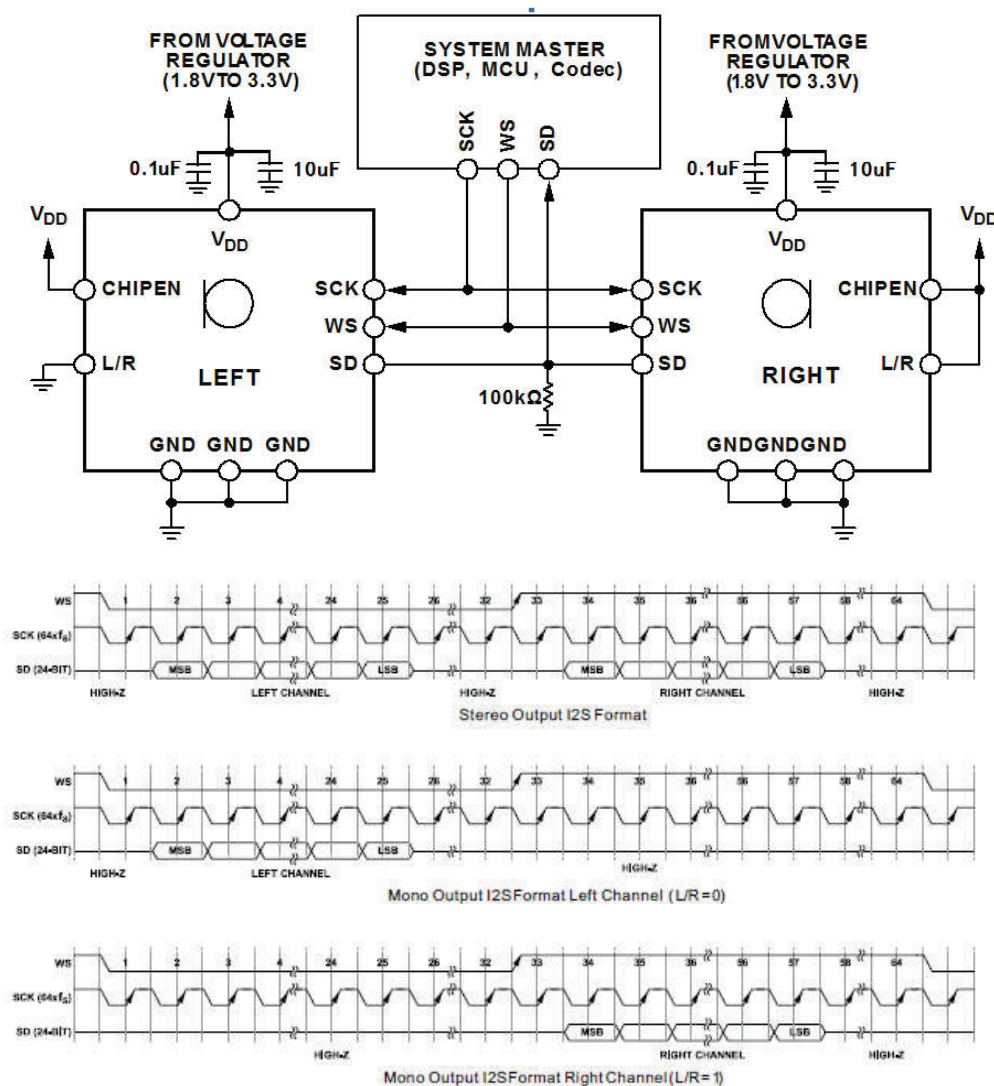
FROM VOLTAGE REGULATOR (1.8VTO 3.3V)

SYSTEM MASTER (DSP, MCU, Codec)

FROMVOLTAGE REGULATOR (1.8V TO 3.3V)

SCK WS SD

0.1uF 10uF

0.1uF 10uF

$V_{DD}$

$V_{DD}$

$V_{DD}$

$V_{DD}$

CHIPEN

SCK

SCK

CHIPEN

WS

WS

L/R

SD

SD

L/R

LEFT

RIGHT

100kΩ

GND GND GND

GNDGNDGND

WS
SCK (64x$f_S$)
SD (24-BIT)
1 2 3 4 24 25 26 32 33 34 35 36 56 57 58 64
MSB LSB MSB LSB
HIGH-Z LEFT CHANNEL HIGH-Z RIGHT CHANNEL HIGH-Z
Stereo Output I2S Format

WS
SCK (64x$f_S$)
SD (24-BIT)
1 2 3 4 24 25 26 32 33 34 35 36 56 57 58 64
MSB LSB
HIGH-Z LEFT CHANNEL HIGH-Z
Mono Output I2SFormat Left Channel (L/R=0)

WS
SCK (64x$f_S$)
SD (24-BIT)
1 2 3 4 24 25 26 32 33 34 35 36 56 57 58 64
MSB LSB
HIGH-Z RIGHT CHANNEL HIGH-Z
Mono Output I2SFormat Right Channel (L/R=1)